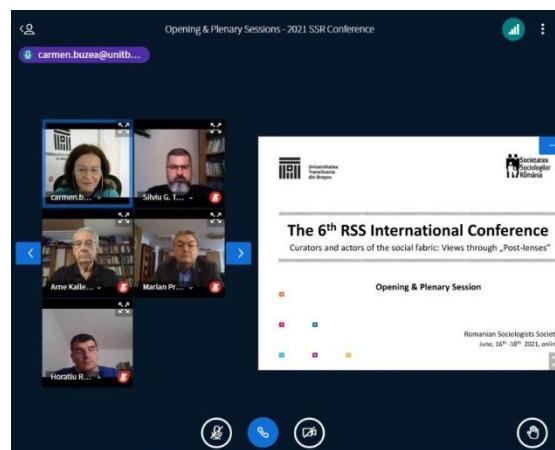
Opening & Plenary Sessions - 2021 SSR Conference

carmen.buzea@unitb...

carmen.b...

Silviu G. T...

Arne Kaile...

Marian Pr...

Horatiu R...

Universitatea Transilvania din Brașov

Societatea Sociologilor din România

The 6$^{th}$ RSS International Conference

Curators and actors of the social fabric: Views through „Post-lenses"

Opening & Plenary Session

Romanian Sociologists Societ

June, 16$^{th}$ -18$^{th}$ 2021, onlin